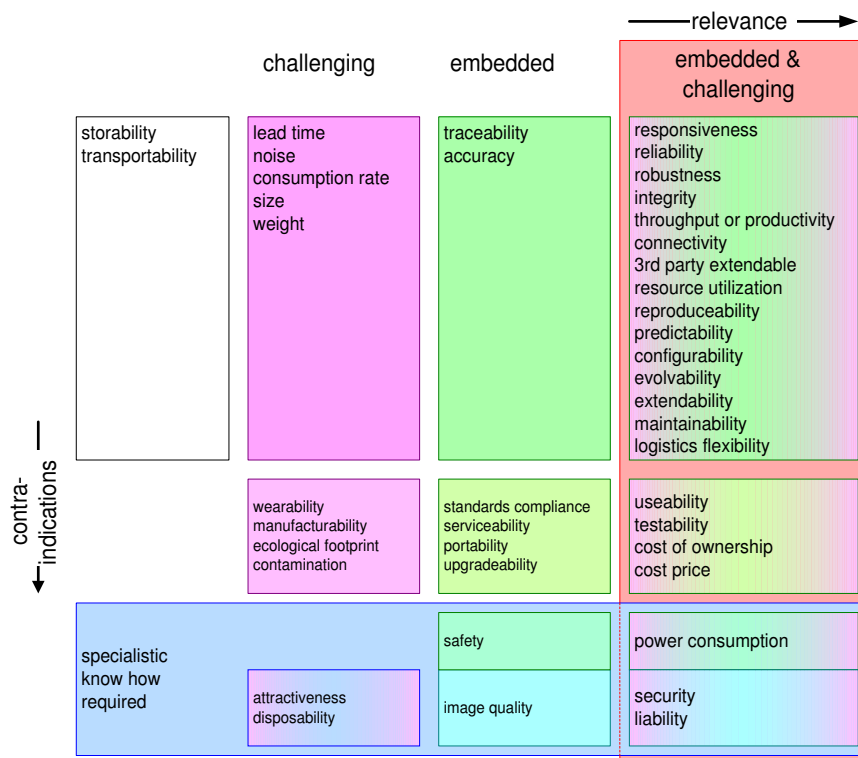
relevance

challenging

embedded

embedded & challenging

storability
transportability

lead time
noise
consumption rate
size
weight

traceability
accuracy

responsiveness
reliability
robustness
integrity
throughput or productivity
connectivity
3rd party extendable
resource utilization
reproduceability
predictability
configurability
evolvability
extendability
maintainability
logistics flexibility

contra-indications

wearability
manufacturability
ecological footprint
contamination

standards compliance
serviceability
portability
upgradeability

useability
testability
cost of ownership
cost price

specialistic know how required

safety

power consumption

attractiveness
disposability

image quality

security
liability